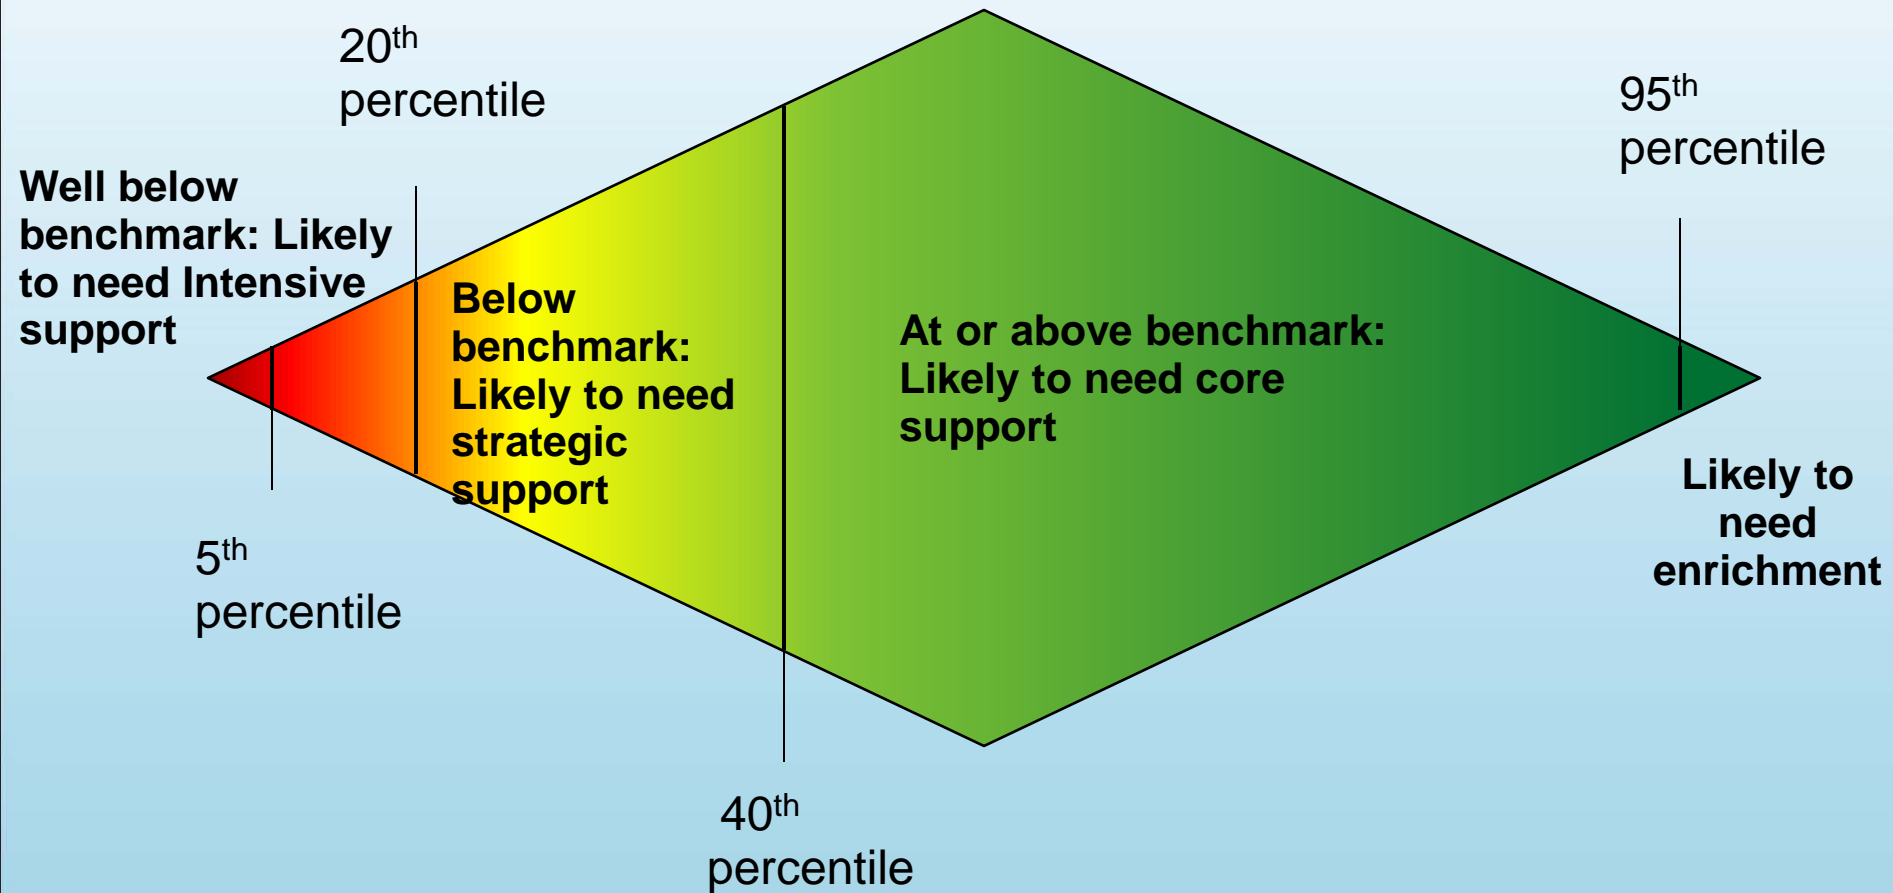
20$^{th}$ percentile

95$^{th}$ percentile

Well below benchmark: Likely to need Intensive support

Below benchmark: Likely to need strategic support

At or above benchmark: Likely to need core support

Likely to need enrichment

5$^{th}$ percentile

40$^{th}$ percentile